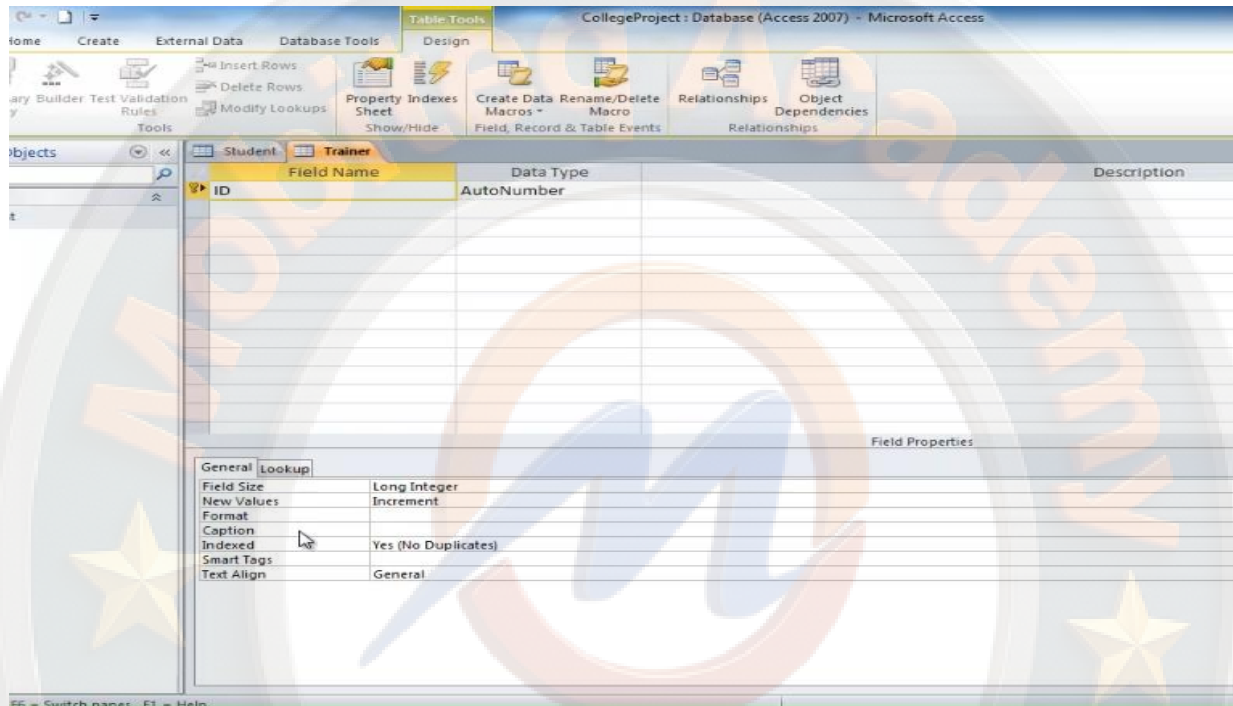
Table Tools
CollegeProject : Database (Access 2007) - Microsoft Access

Home Create External Data Database Tools Design

ary Builder Test Validation Rules
Tools

Insert Rows
Delete Rows
Modify Lookups

Property Sheet
Indexes
Show/Hide

Create Data Macros
Rename/Delete Macro
Field, Record & Table Events

Relationships
Object Dependencies
Relationships

bjects

Student Trainer

| Field Name | Data Type | Description |
|---|---|---|
| ID | AutoNumber | |

Field Properties

General Lookup

| | |
|---|---|
| Field Size | Long Integer |
| New Values | Increment |
| Format | |
| Caption | |
| Indexed | Yes (No Duplicates) |
| Smart Tags | |
| Text Align | General |

F6 = Switch panes. F1 = Help.

Mobile Academy